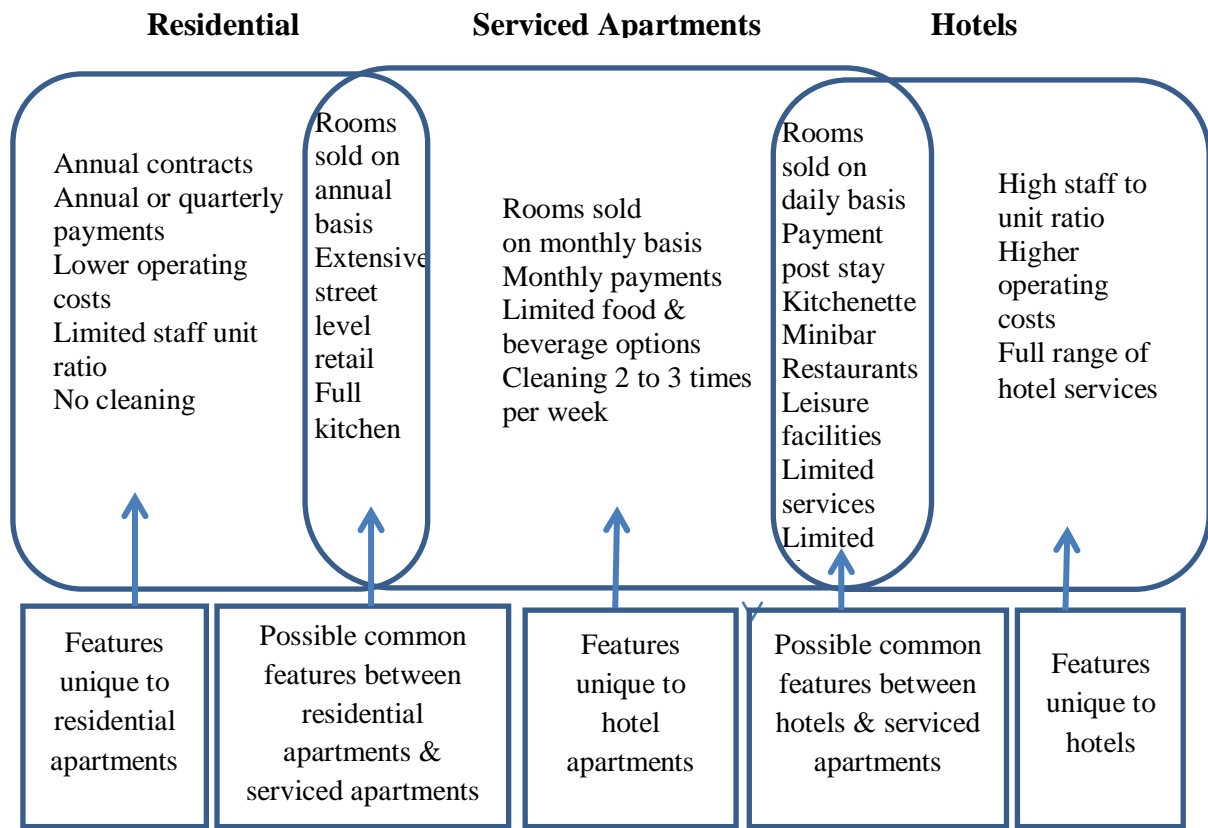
Residential Serviced Apartments Hotels

Annual contracts
Annual or quarterly payments
Lower operating costs
Limited staff unit ratio
No cleaning

Rooms sold on annual basis
Extensive street level retail
Full kitchen

Rooms sold on monthly basis
Monthly payments
Limited food & beverage options
Cleaning 2 to 3 times per week

Rooms sold on daily basis
Payment post stay
Kitchenette
Minibar
Restaurants
Leisure facilities
Limited services
Limited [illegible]

High staff to unit ratio
Higher operating costs
Full range of hotel services

Features unique to residential apartments

Possible common features between residential apartments & serviced apartments

Features unique to hotel apartments

Possible common features between hotels & serviced apartments

Features unique to hotels